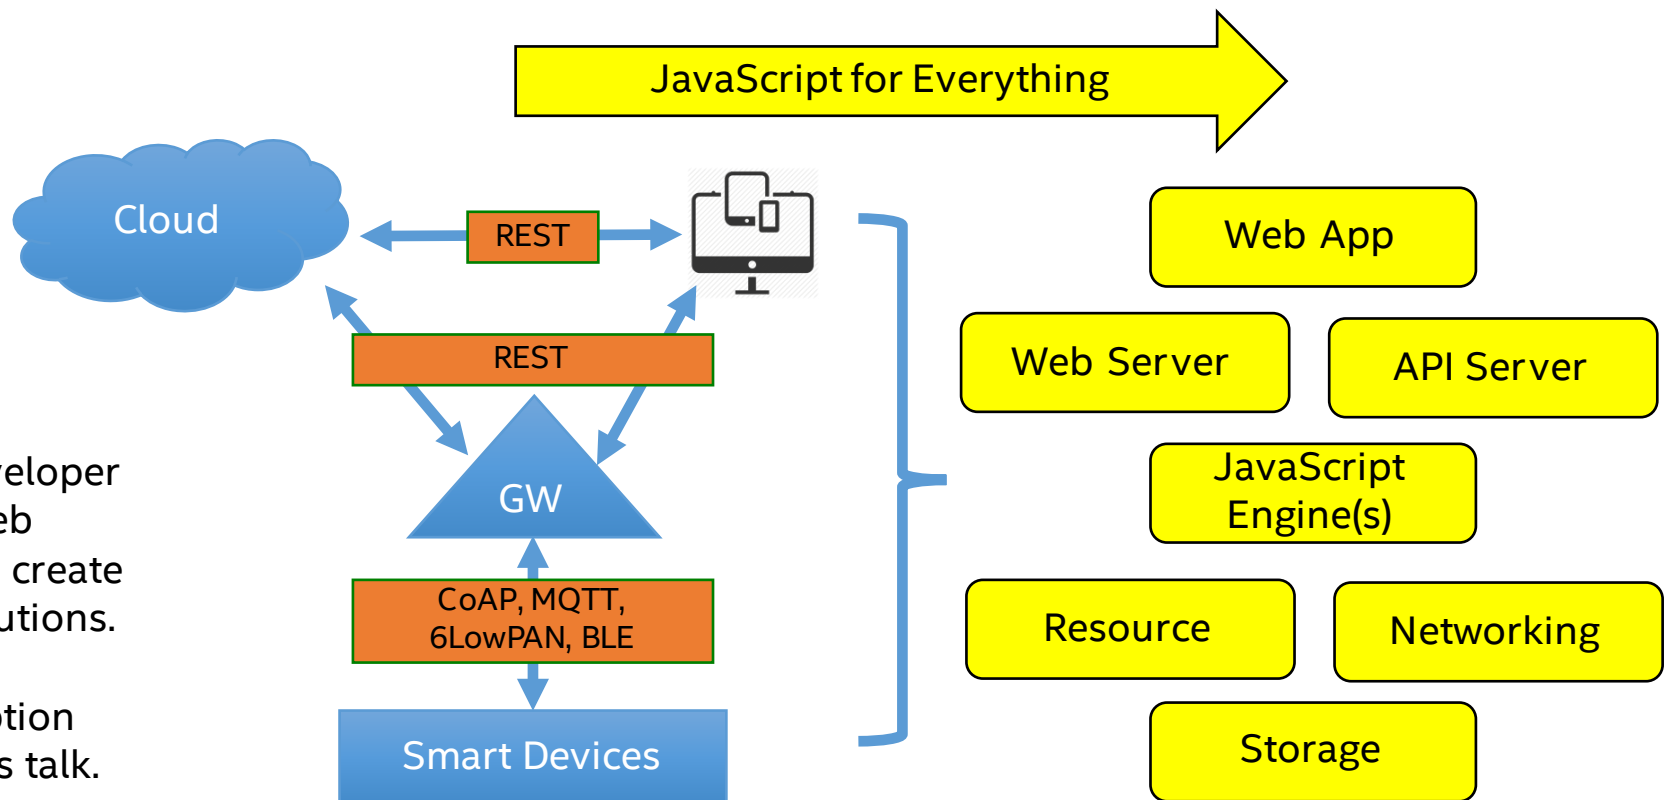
JavaScript for Everything

Cloud

REST

REST

GW

CoAP, MQTT, 6LowPAN, BLE

Smart Devices

veloper
eb
create
utions.

ption
s talk.

Web App

Web Server

API Server

JavaScript Engine(s)

Resource

Networking

Storage